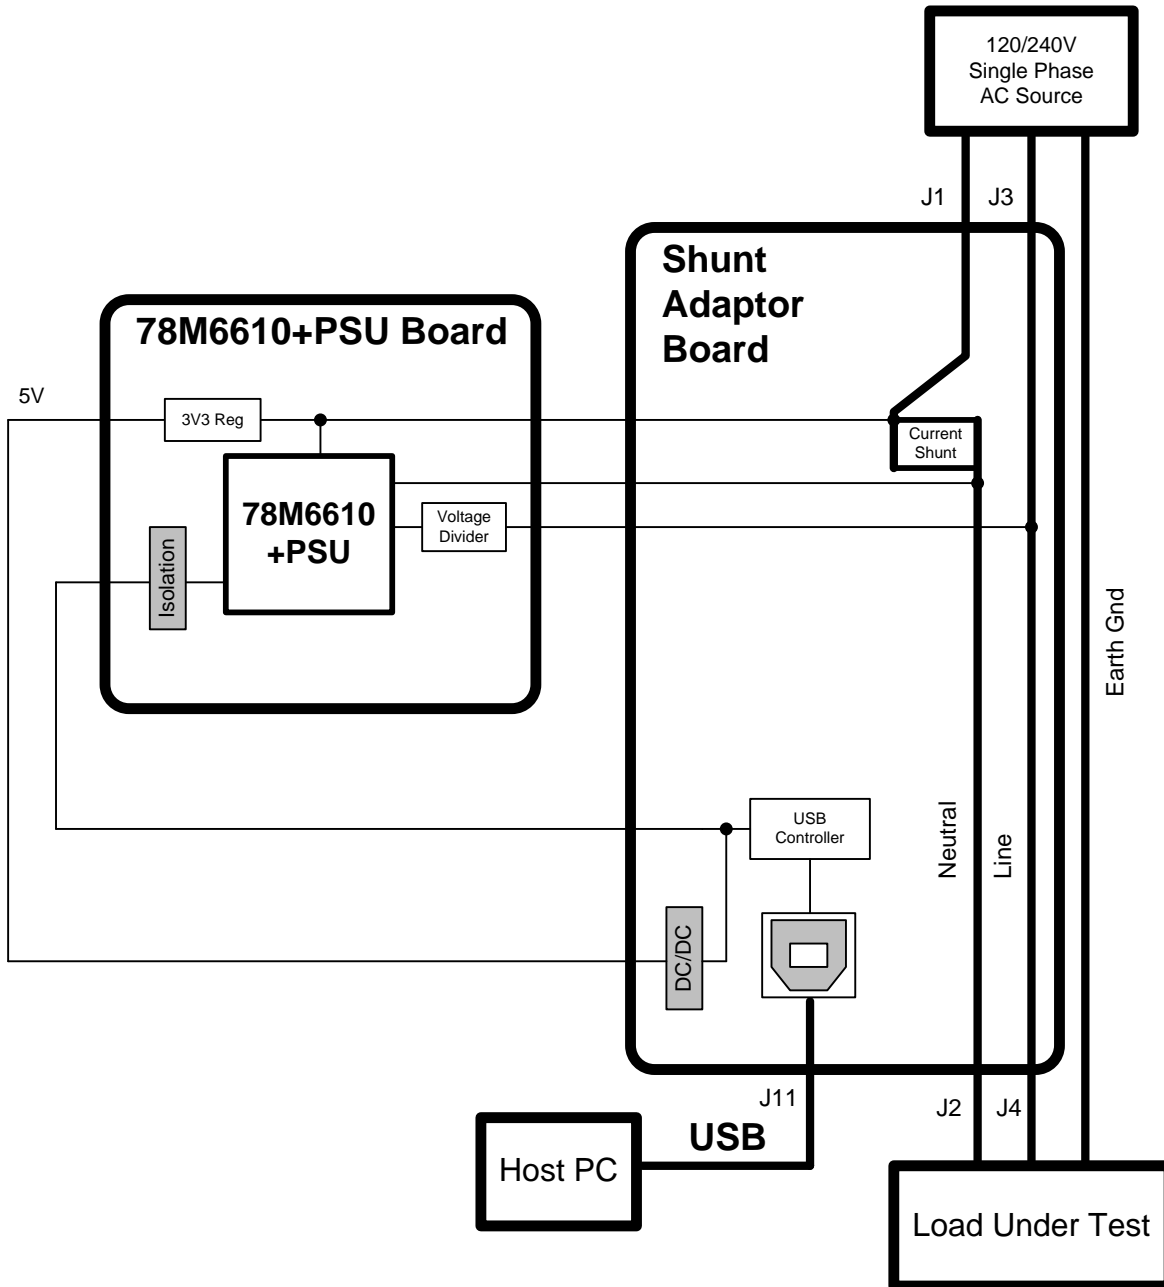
120/240V
Single Phase
AC Source

J1
J3

Shunt
Adaptor
Board

78M6610+PSU Board

5V

3V3 Reg

Current
Shunt

78M6610
+PSU

Voltage
Divider

Isolation

Earth Gnd

USB
Controller

Neutral

Line

DC/DC

J11

J2
J4

Host PC

USB

Load Under Test